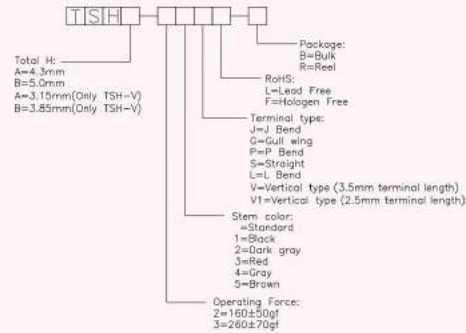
TSH

Total H:
A=4.3mm
B=5.0mm
A=3.15mm(Only TSH-V)
B=3.85mm(Only TSH-V)

Package:
B=Bulk
R=Reel

RoHS:
L=Lead Free
F=Hologen Free

Terminal type:
J=J Bend
G=Gull wing
P=P Bend
S=Straight
L=L Bend
V=Vertical type (3.5mm terminal length)
V1=Vertical type (2.5mm terminal length)

Stem color:
=Standard
1=Black
2=Dark gray
3=Red
4=Gray
5=Brown

Operating Force:
2=160±50gf
3=260±70gf